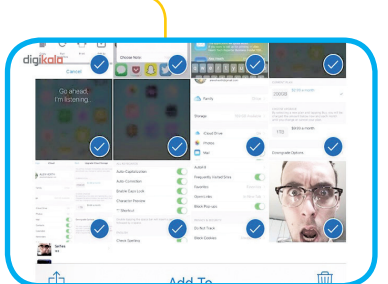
digikala

Cancel

Choose Here

Go ahead, I'm listening.

Family

Storage

iCloud Drive

Photos

Mail

Safari

Frequently Visited Sites

Favorites

Open Links

Block Pop-ups

Do Not Track

Block Cookies

Auto-Capitalization

Auto-Correction

Enable Caps Lock

Character Preview

"." Shortcut

Check Spelling

Selfies

Compatible Options

Add To